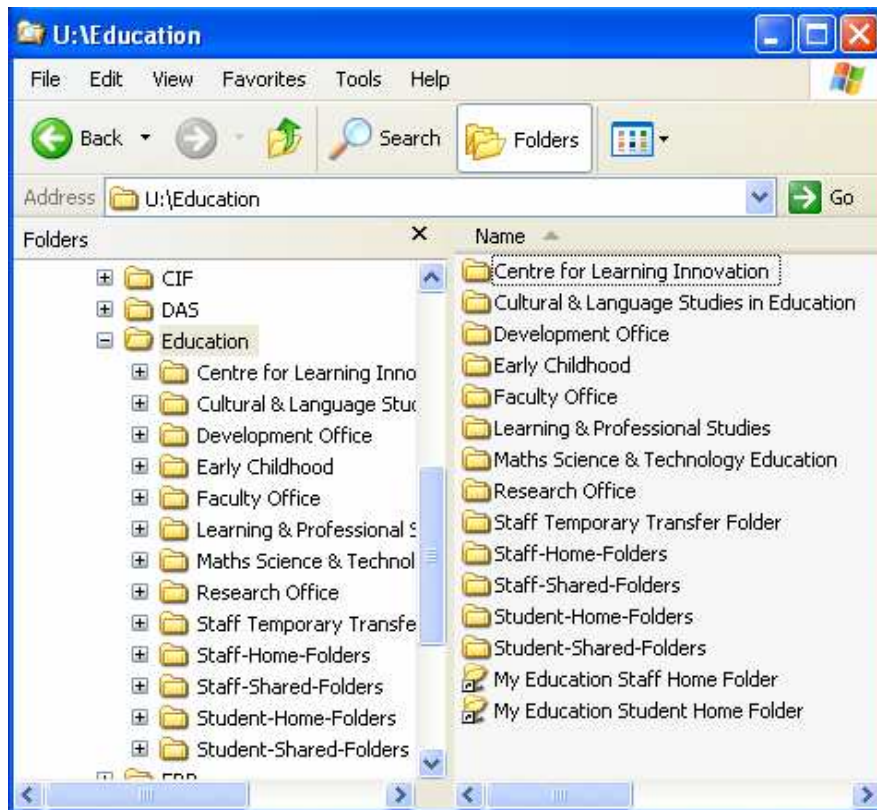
U:\Education

File Edit View Favorites Tools Help

Back Search Folders

Address U:\Education Go

Folders ×

CIF
DAS
Education
Centre for Learning Inno
Cultural & Language Stuc
Development Office
Early Childhood
Faculty Office
Learning & Professional S
Maths Science & Technol
Research Office
Staff Temporary Transfe
Staff-Home-Folders
Staff-Shared-Folders
Student-Home-Folders
Student-Shared-Folders
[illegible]

Name

Centre for Learning Innovation
Cultural & Language Studies in Education
Development Office
Early Childhood
Faculty Office
Learning & Professional Studies
Maths Science & Technology Education
Research Office
Staff Temporary Transfer Folder
Staff-Home-Folders
Staff-Shared-Folders
Student-Home-Folders
Student-Shared-Folders
My Education Staff Home Folder
My Education Student Home Folder